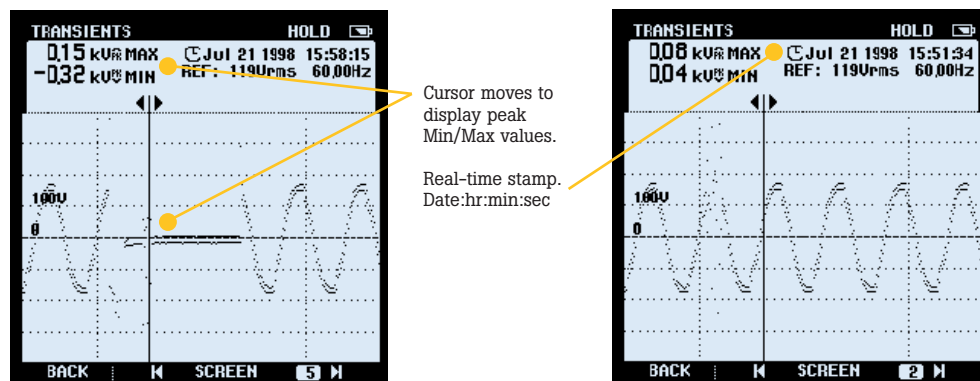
TRANSIENTS HOLD

0,15 kV MAX Jul 21 1998 15:58:15
-0,32 kV MIN REF: 119Vrms 60,00Hz

100V
0

BACK SCREEN 5

Cursor moves to display peak Min/Max values.

Real-time stamp. Date:hr:min:sec

TRANSIENTS HOLD

0,08 kV MAX Jul 21 1998 15:51:34
0,04 kV MIN REF: 119Vrms 60,00Hz

100V
0

BACK SCREEN 2